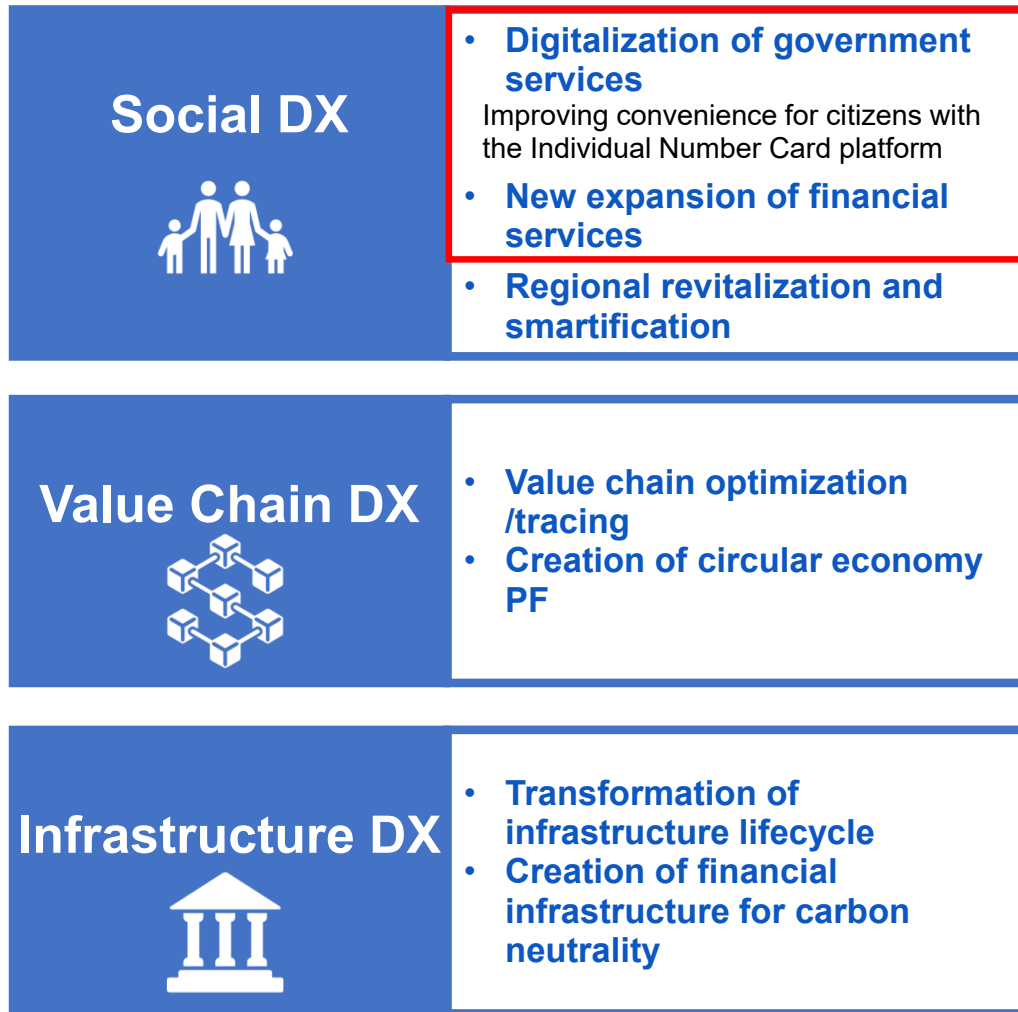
Social DX

• Digitalization of government services
Improving convenience for citizens with the Individual Number Card platform
• New expansion of financial services
• Regional revitalization and smartification

Value Chain DX

• Value chain optimization /tracing
• Creation of circular economy PF

Infrastructure DX

• Transformation of infrastructure lifecycle
• Creation of financial infrastructure for carbon neutrality